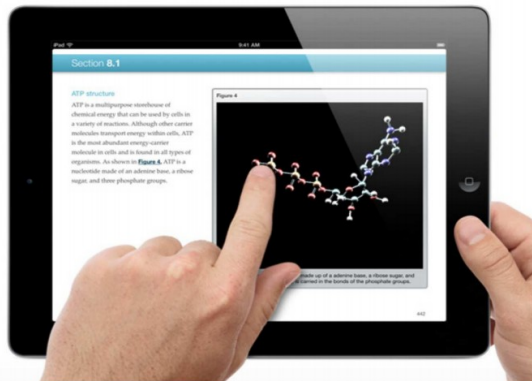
iPad
9:41 AM

Section 8.1

ATP structure
ATP is a multipurpose storehouse of chemical energy that can be used by cells in a variety of reactions. Although other carrier molecules transport energy within cells, ATP is the most abundant energy-carrier molecule in cells and is found in all types of organisms. As shown in Figure 4, ATP is a nucleotide made of an adenine base, a ribose sugar, and three phosphate groups.

Figure 4

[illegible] made up of a adenine base, a ribose sugar, and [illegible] carried in the bonds of the phosphate groups.

442